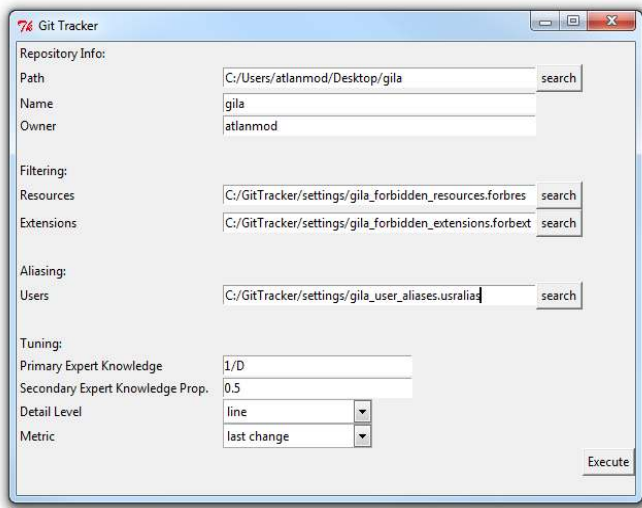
Git Tracker

Repository Info:

| | | |
|---|---|---|
| Path | C:/Users/atlanmod/Desktop/gila | search |
| Name | gila | |
| Owner | atlanmod | |

Filtering:

| | | |
|---|---|---|
| Resources | C:/GitTracker/settings/gila_forbidden_resources.forbres | search |
| Extensions | C:/GitTracker/settings/gila_forbidden_extensions.forbext | search |

Aliasing:

| | | |
|---|---|---|
| Users | C:/GitTracker/settings/gila_user_aliases.usralias | search |

Tuning:

| | |
|---|---|
| Primary Expert Knowledge | 1/D |
| Secondary Expert Knowledge Prop. | 0.5 |
| Detail Level | line |
| Metric | last change |

Execute